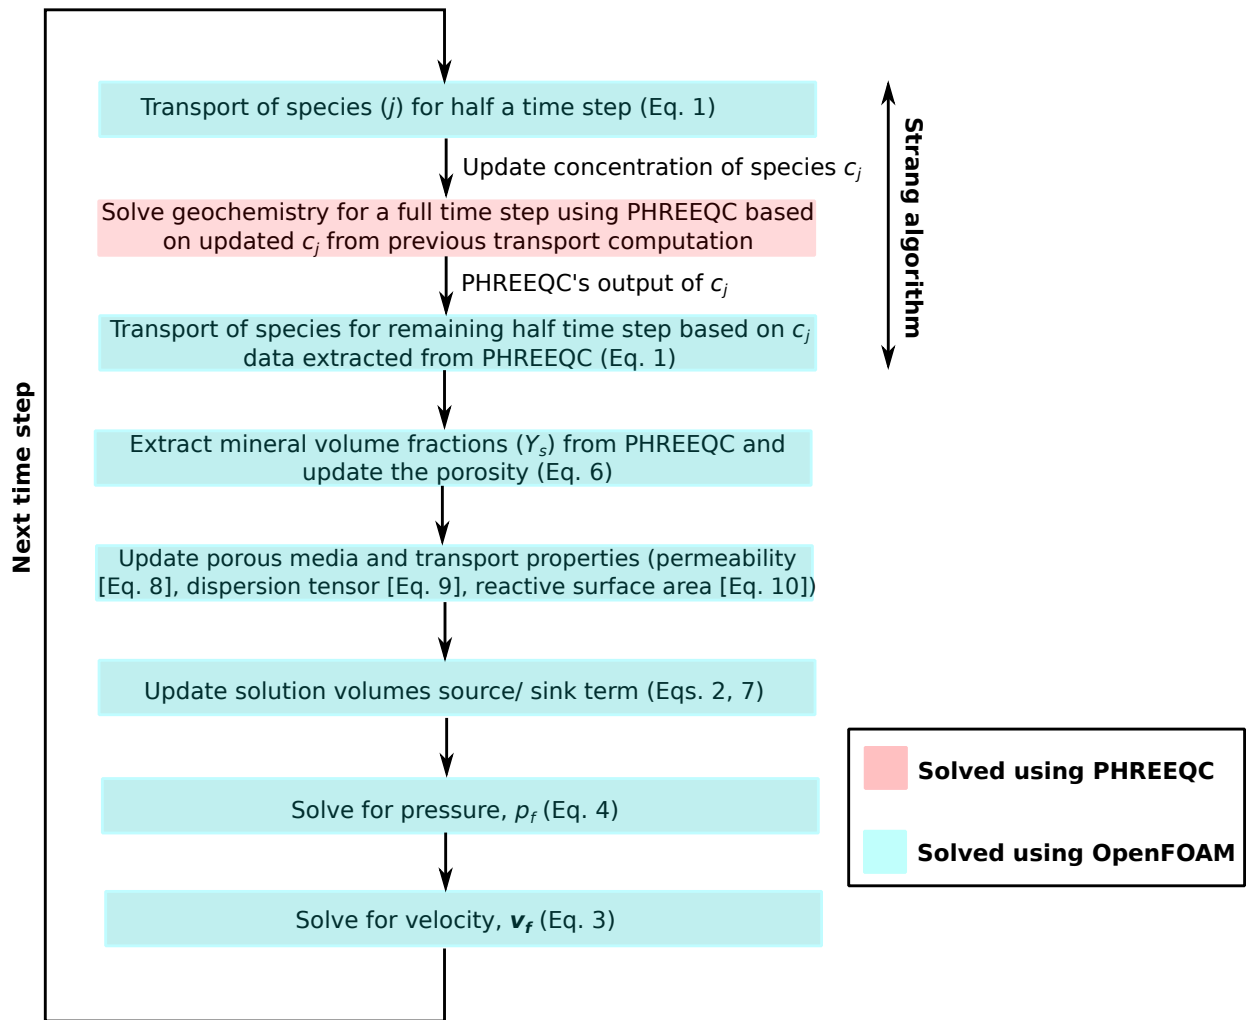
Next time step

Transport of species ($j$) for half a time step (Eq. 1)

Update concentration of species $c_j$

Solve geochemistry for a full time step using PHREEQC based on updated $c_j$ from previous transport computation

PHREEQC's output of $c_j$

Transport of species for remaining half time step based on $c_j$ data extracted from PHREEQC (Eq. 1)

Strang algorithm

Extract mineral volume fractions ($Y_s$) from PHREEQC and update the porosity (Eq. 6)

Update porous media and transport properties (permeability [Eq. 8], dispersion tensor [Eq. 9], reactive surface area [Eq. 10])

Update solution volumes source/ sink term (Eqs. 2, 7)

Solve for pressure, $p_f$ (Eq. 4)

Solve for velocity, $\boldsymbol{v_f}$ (Eq. 3)

Solved using PHREEQC

Solved using OpenFOAM